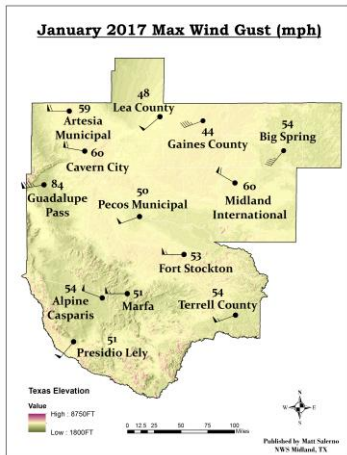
January 2017 Max Wind Gust (mph)

48
Lea County

59
Artesia Municipal

44
Gaines County

54
Big Spring

60
Cavern City

84
Guadalupe Pass

50
Pecos Municipal

60
Midland International

53
Fort Stockton

54
Alpine Casparis

51
Marfa

54
Terrell County

51
Presidio Lely

Texas Elevation
Value
High : 8750FT
Low : 1800FT

0 12.5 25 50 75 100 Miles

N
W E
S

Published by Matt Salerno
NWS Midland, TX